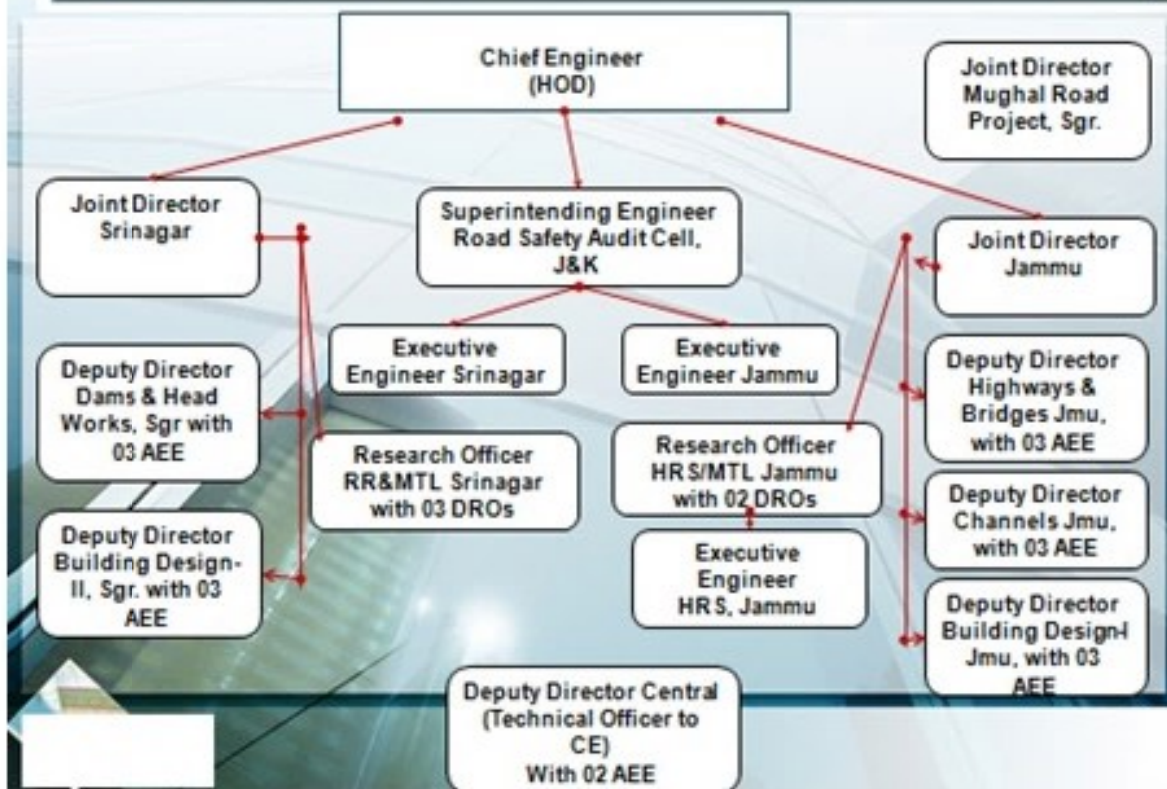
Chief Engineer
(HOD)

Joint Director
Mughal Road
Project, Sgr.

Joint Director
Srinagar

Superintending Engineer
Road Safety Audit Cell,
J&K

Joint Director
Jammu

Executive
Engineer Srinagar

Executive
Engineer Jammu

Deputy Director
Dams & Head
Works, Sgr with
03 AEE

Research Officer
RR&MTL Srinagar
with 03 DROs

Research Officer
HRS/MTL Jammu
with 02 DROs

Deputy Director
Highways &
Bridges Jmu,
with 03 AEE

Deputy Director
Channels Jmu,
with 03 AEE

Deputy Director
Building Design-II, Sgr. with 03
AEE

Executive
Engineer
HRS, Jammu

Deputy Director
Building Design-I
Jmu, with 03
AEE

Deputy Director Central
(Technical Officer to
CE)
With 02 AEE